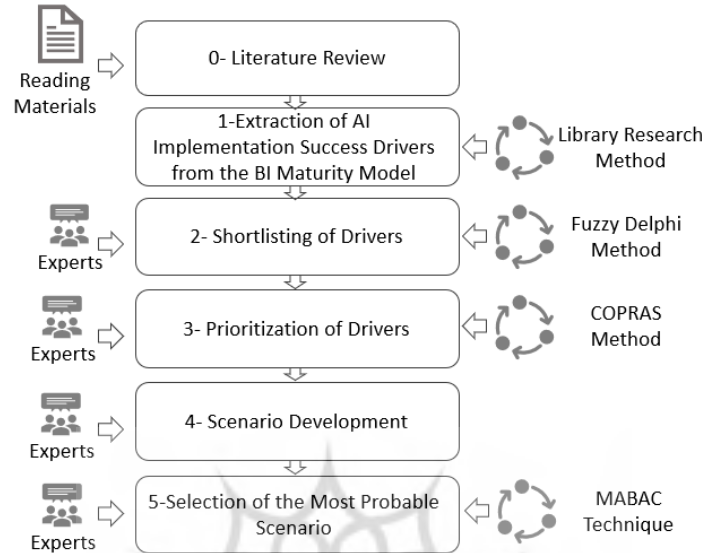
Reading Materials

0- Literature Review

1-Extraction of AI Implementation Success Drivers from the BI Maturity Model

Library Research Method

Experts

2- Shortlisting of Drivers

Fuzzy Delphi Method

Experts

3- Prioritization of Drivers

COPRAS Method

Experts

4- Scenario Development

Experts

5-Selection of the Most Probable Scenario

MABAC Technique